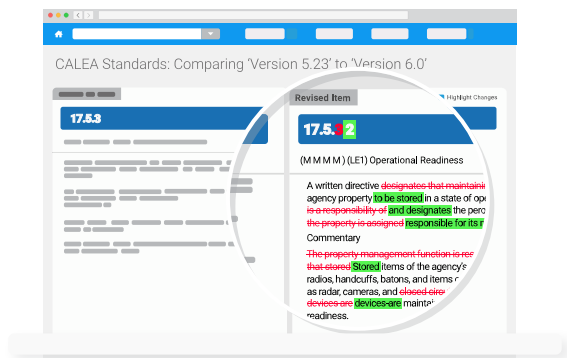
CALEA Standards: Comparing 'Version 5.23' to 'Version 6.0'

17.5.3

Revised Item

Highlight Changes

17.5.32

(M M M M ) (LE1) Operational Readiness

A written directive designates that maintainin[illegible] agency property to be stored in a state of op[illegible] is a responsibility of and designates the per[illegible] the property is assigned responsible for its r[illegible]

Commentary

The property management function is res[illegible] that stored Stored items of the agency's radios, handcuffs, batons, and items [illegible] as radar, cameras, and elaced elec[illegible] devices are devices-are maintai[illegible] readiness.